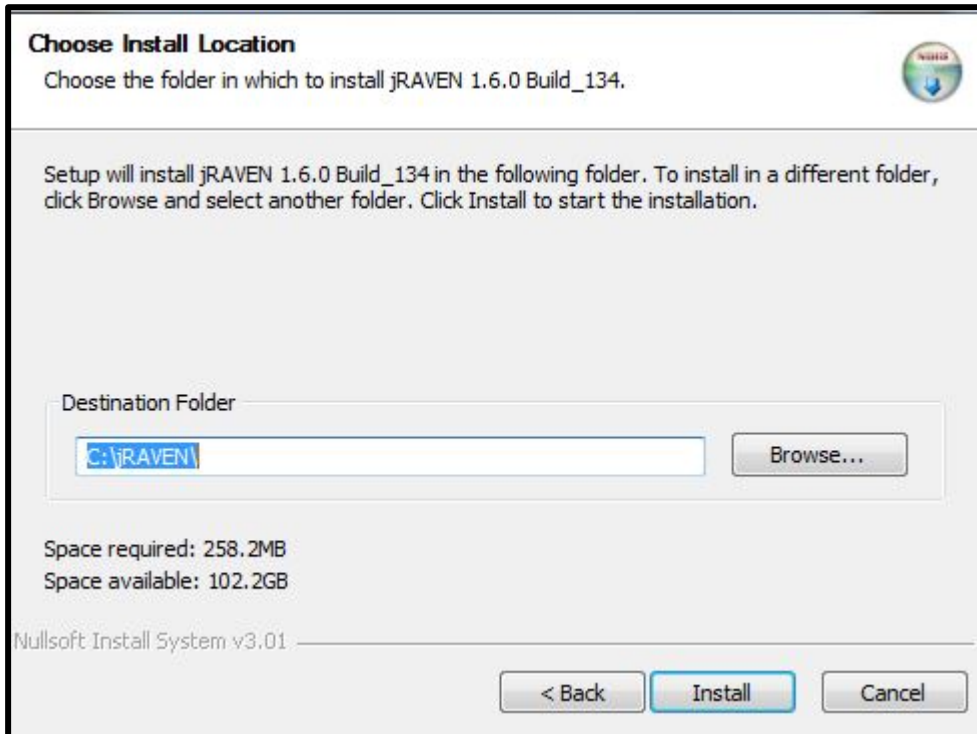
**Choose Install Location**
Choose the folder in which to install jRAVEN 1.6.0 Build_134.

Setup will install jRAVEN 1.6.0 Build_134 in the following folder. To install in a different folder, click Browse and select another folder. Click Install to start the installation.

Destination Folder

C:\jRAVEN\

Browse...

Space required: 258.2MB
Space available: 102.2GB

Nullsoft Install System v3.01

< Back

Install

Cancel